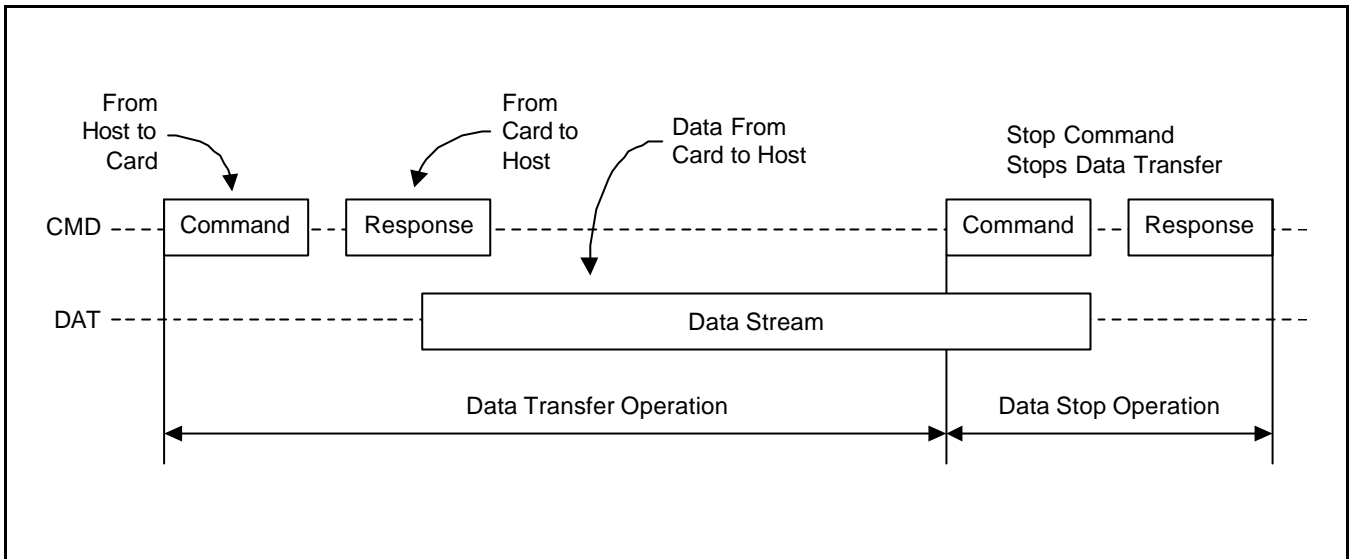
From Host to Card

From Card to Host

Data From Card to Host

Stop Command Stops Data Transfer

CMD

Command

Response

Command

Response

DAT

Data Stream

Data Transfer Operation

Data Stop Operation